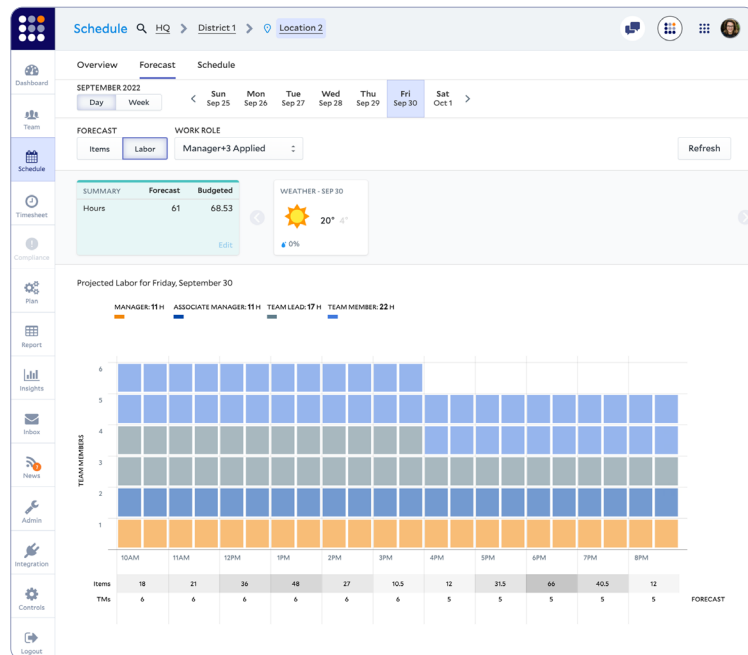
Schedule HQ > District 1 > Location 2

Dashboard
Team
Schedule
Timesheet
Compliance
Plan
Report
Insights
Inbox
News
Admin
Integration
Controls
Logout

Overview Forecast Schedule

SEPTEMBER 2022
Day Week

Sun Sep 25 | Mon Sep 26 | Tue Sep 27 | Wed Sep 28 | Thu Sep 29 | Fri Sep 30 | Sat Oct 1

FORECAST
Items Labor

WORK ROLE
Manager+3 Applied

Refresh

| SUMMARY | Forecast | Budgeted |
|---|---|---|
| Hours | 61 | 68.53 |

Edit

WEATHER - SEP 30
20° 4°
0%

Projected Labor for Friday, September 30

MANAGER: 11 H ASSOCIATE MANAGER: 11 H TEAM LEAD: 17 H TEAM MEMBER: 22 H

TEAM MEMBERS
6
5
4
3
2
1

10AM 11AM 12PM 1PM 2PM 3PM 4PM 5PM 6PM 7PM 8PM

| Items | 18 | 21 | 36 | 48 | 27 | 10.5 | 12 | 31.5 | 66 | 40.5 | 12 | |
|---|---|---|---|---|---|---|---|---|---|---|---|---|
| TMs | 6 | 6 | 6 | 6 | 6 | 6 | 5 | 5 | 5 | 5 | 5 | FORECAST |